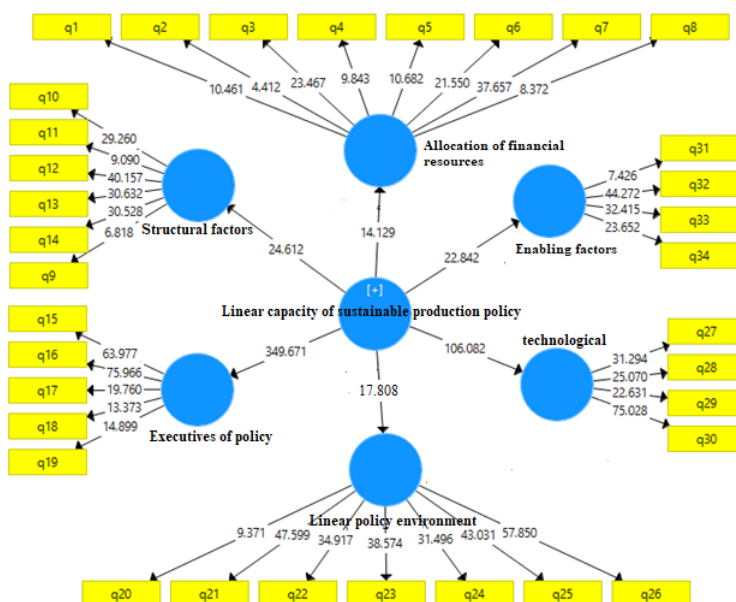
q1 q2 q3 q4 q5 q6 q7 q8

10.461 4.412 23.467 9.843 10.682 21.550 37.657 8.372

Allocation of financial resources

q10 q11 q12 q13 q14 q9

29.260 9.090 40.157 30.632 30.528 6.818

Structural factors

24.612

14.129

22.842

Enabling factors

7.426 44.272 32.415 23.652

q31 q32 q33 q34

[+]

Linear capacity of sustainable production policy

q15 q16 q17 q18 q19

63.977 75.966 19.760 13.373 14.899

349.671

Executives of policy

17.808

106.082

technological

31.294 25.070 22.631 75.028

q27 q28 q29 q30

Linear policy environment

9.371 47.599 34.917 38.574 31.496 43.031 57.850

q20 q21 q22 q23 q24 q25 q26